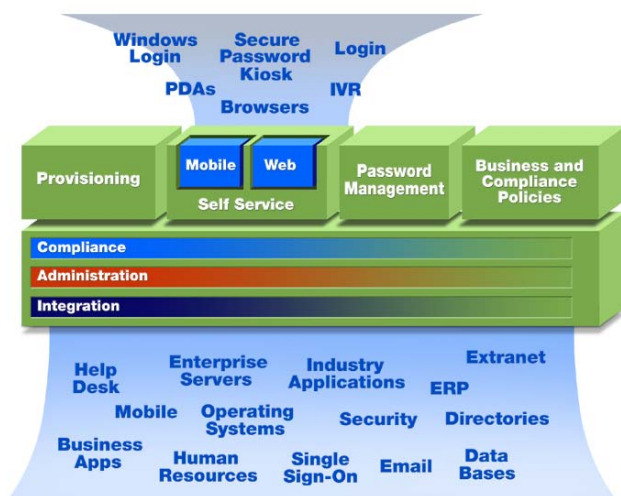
Windows Login

Secure Password Kiosk

Login

PDAs

Browsers

IVR

Provisioning

Mobile

Web

Self Service

Password Management

Business and Compliance Policies

Compliance

Administration

Integration

Help Desk

Enterprise Servers

Industry Applications

Extranet

ERP

Mobile

Operating Systems

Security

Directories

Business Apps

Human Resources

Single Sign-On

Email

Data Bases